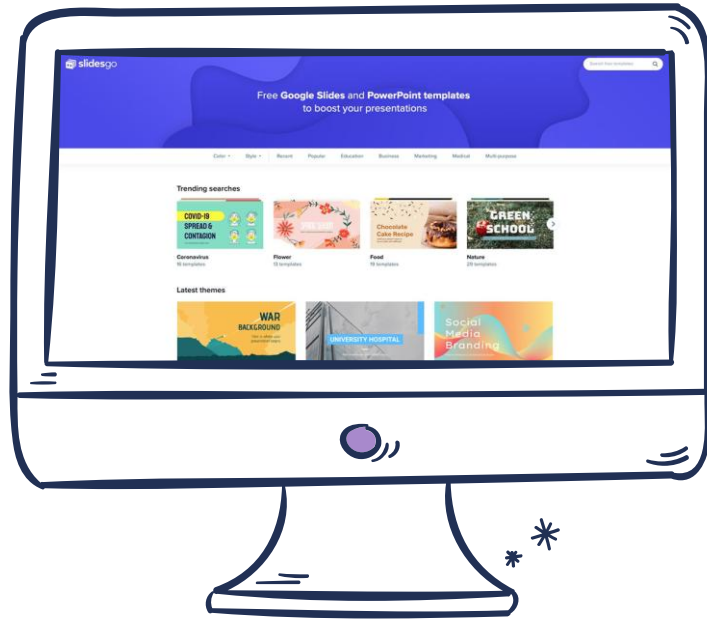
slidesgo

Search free templates

Free Google Slides and PowerPoint templates to boost your presentations

Color Style Recent Popular Education Business Marketing Medical Multi-purpose

Trending searches

COVID-19 SPREAD & CONTAGION

Coronavirus
16 templates

Flower
13 templates

Chocolate Cake Recipe

Food
19 templates

GREEN SCHOOL

Nature
20 templates

Latest themes

WAR BACKGROUND

UNIVERSITY HOSPITAL

Social Media Branding